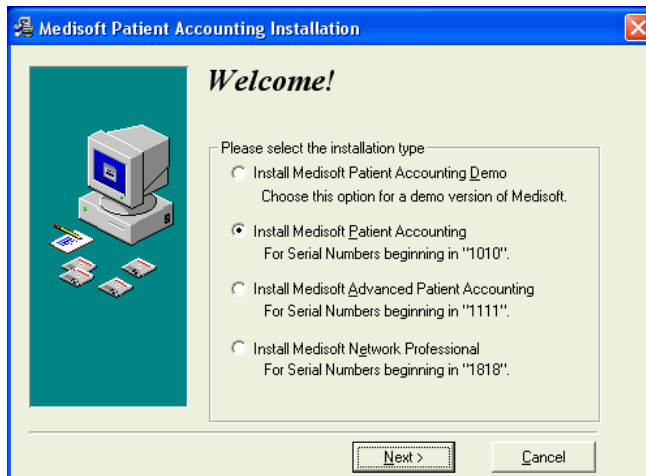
Medisoft Patient Accounting Installation

Welcome!

Please select the installation type

Install Medisoft Patient Accounting Demo
Choose this option for a demo version of Medisoft.

Install Medisoft Patient Accounting
For Serial Numbers beginning in "1010".

Install Medisoft Advanced Patient Accounting
For Serial Numbers beginning in "1111".

Install Medisoft Network Professional
For Serial Numbers beginning in "1818".

Next >

Cancel